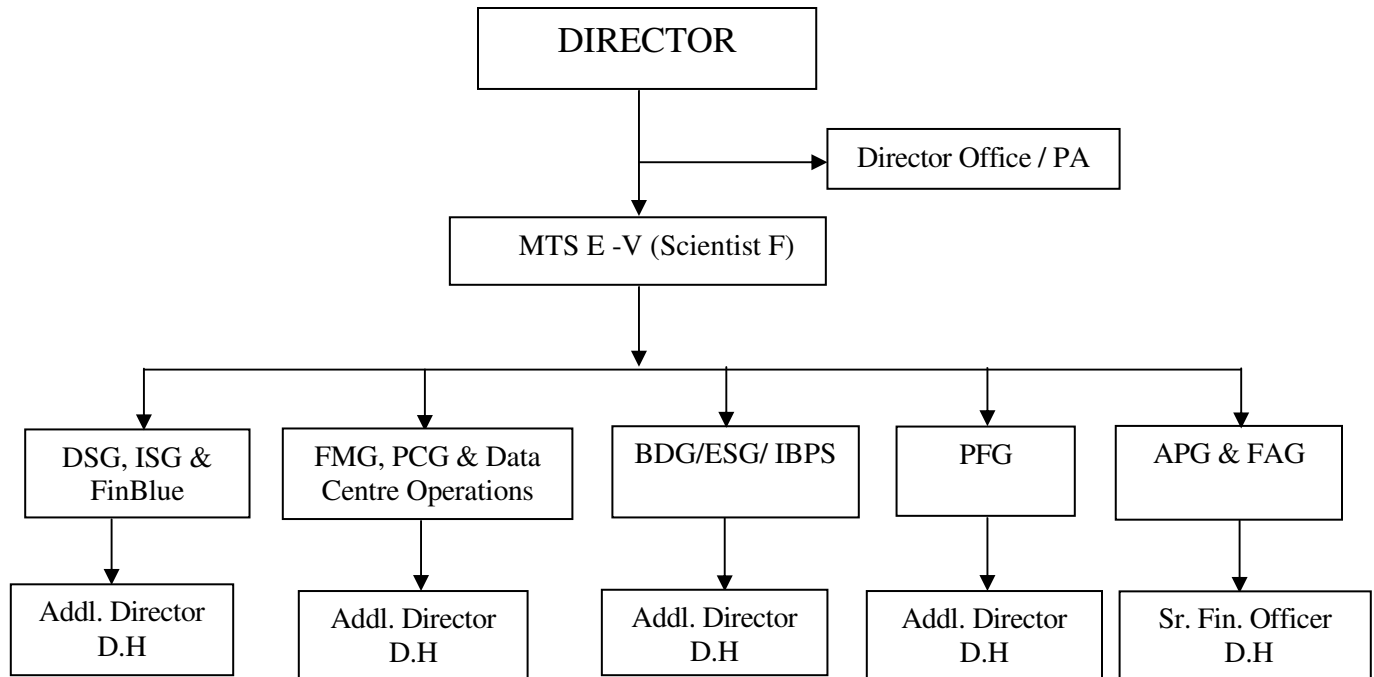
DIRECTOR

Director Office / PA

MTS E -V (Scientist F)

DSG, ISG & FinBlue

FMG, PCG & Data Centre Operations

BDG/ESG/ IBPS

PFG

APG & FAG

Addl. Director D.H

Addl. Director D.H

Addl. Director D.H

Addl. Director D.H

Sr. Fin. Officer D.H